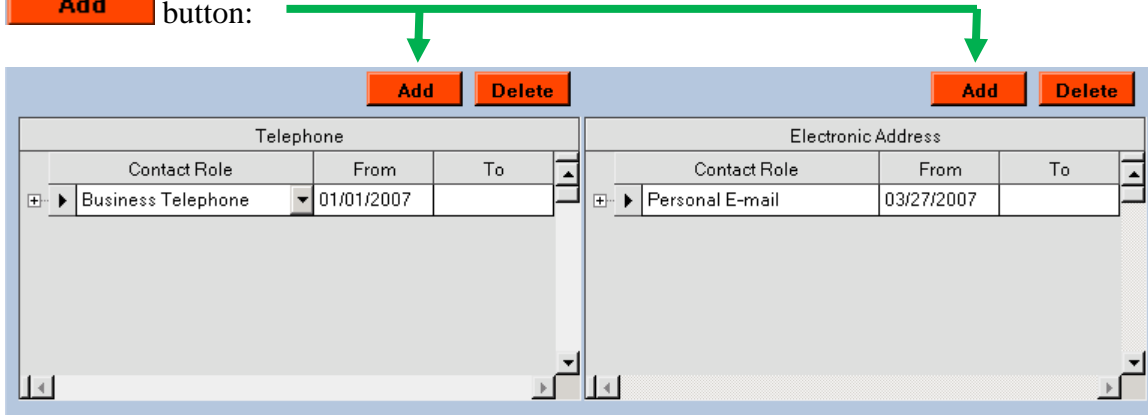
Add button:

Add Delete

Telephone

| Contact Role | From | To |
|---|---|---|
| Business Telephone | 01/01/2007 | |

Add Delete

Electronic Address

| Contact Role | From | To |
|---|---|---|
| Personal E-mail | 03/27/2007 | |